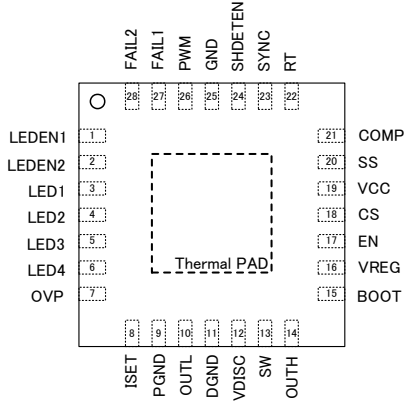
FAIL2 FAIL1 PWM GND SHDETEN SYNC RT
28 27 26 25 24 23 22

LEDEN1 1
LEDEN2 2
LED1 3
LED2 4
LED3 5
LED4 6
OVP 7

21 COMP
20 SS
19 VCC
18 CS
17 EN
16 VREG
15 BOOT

Thermal PAD

8 9 10 11 12 13 14
ISET PGND OUTL DGND VDISC SW OUTH